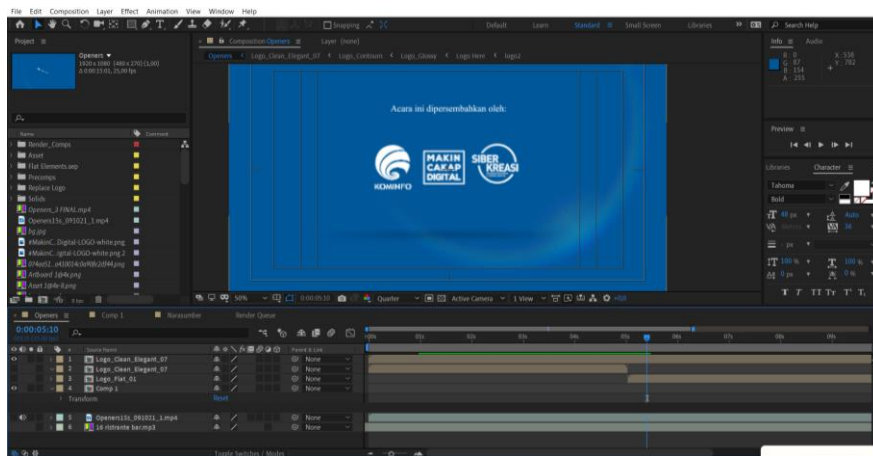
File Edit Composition Layer Effect Animation View Window Help

Snapping

Default Learn Standard Small Screen Libraries

Search Help

Project ≡

Openers ▾
1920 x 1080 (480 x 270) (1,00)
Δ 0:00:13:01, 25,00 fps

Name

Comment

Render_Comps
Asset
Flat Elements.aep
Precomps
Replace Logo
Solids
Openers_1 FINAL.mp4
Openers15s_091021_1.mp4
bg.jpg
#MakinC..Digital-LOGO-white.png
#MakinC..igital-LOGO-white.png 2
074ed51..c41814c0ef6b2d94.png
Artboard 1@4x.png
Asset 1@4x-8.png

8 bpc

Composition Openers ≡

Layer (none)

Openers < Logo_Clean_Elegant_07 < Logo_Contours < Logo_Glowy < Logo Here < logo2

Acara ini dipersembahkan oleh:

KOMINFO

MAKIN CAKAP DIGITAL

SIBER KREASI

50% 0:00:05:10 Quarter Active Camera 1 View +0,0

Info ≡ Audio

R : 0
G : 87
B : 154
A : 255

X : 538
Y : 782

Preview ≡

Libraries Character ≡

Tahoma

Bold

48 px Auto

Metrics 36

px

100 % 100 %

0 px 0 %

T T TT Tr T' T,

Openers ≡ Comp 1 Narasumber Render Queue

0:00:05:10

00125 (25.00 fps)

Source Name

Parent & Link

1 Logo_Clean_Elegant_07 None
2 Logo_Clean_Elegant_07 None
3 Logo_Flat_01 None
4 Comp 1 None
Transform Reset

5 Openers15s_091021_1.mp4 None
6 16 ilstrante bar.mp3 None

0s 01s 02s 03s 04s 05s 06s 07s 08s 09s

Toggle Switches / Modes